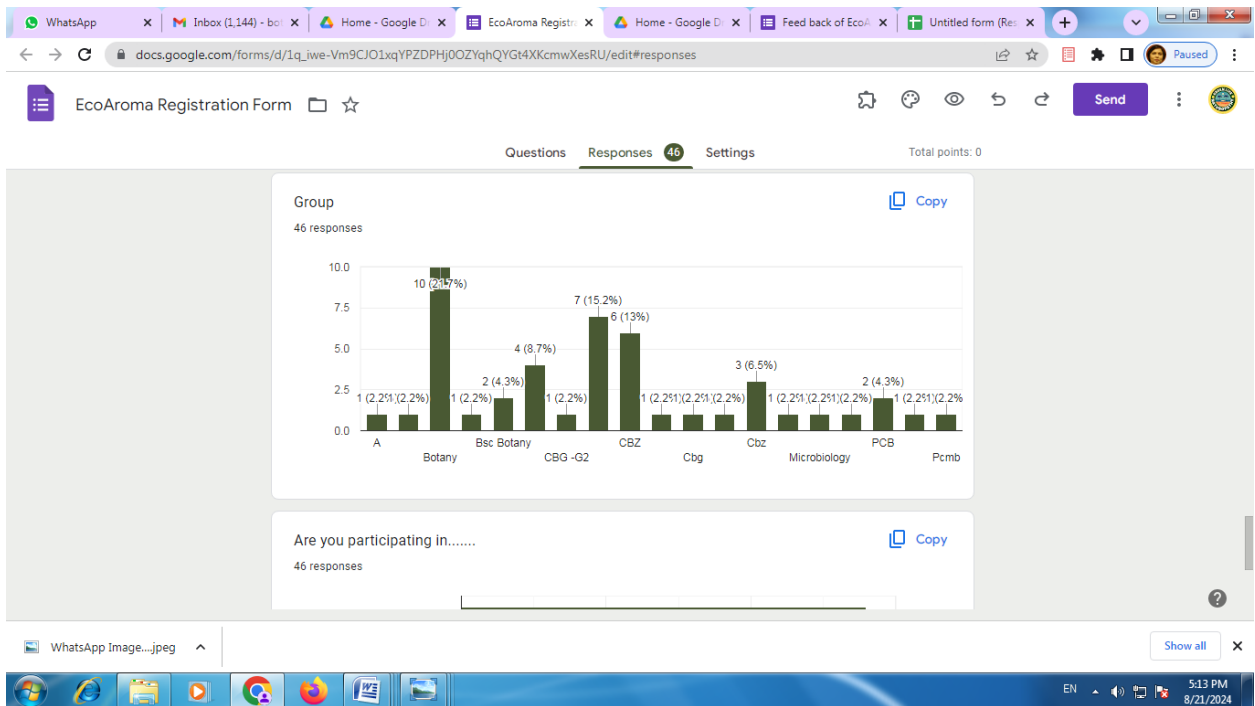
WhatsApp | Inbox (1,144) - bo | Home - Google D | EcoAroma Registr | Home - Google D | Feed back of EcoA | Untitled form (Res

docs.google.com/forms/d/1q_iwe-Vm9CJO1xqYPZDPHj0OZYqhQYGt4XKcmwXesRU/edit#responses

Paused

EcoAroma Registration Form

Send

Questions Responses 46 Settings

Total points: 0

Group

Copy

46 responses

10.0
7.5
5.0
2.5
0.0

1 (2.2%) 1 (2.2%) 10 (21.7%) 1 (2.2%) 2 (4.3%) 4 (8.7%) 1 (2.2%) 7 (15.2%) 6 (13%) 1 (2.2%) 1 (2.2%) 1 (2.2%) 3 (6.5%) 1 (2.2%) 1 (2.2%) 1 (2.2%) 2 (4.3%) 1 (2.2%) 1 (2.2%)

A
Botany
Bsc Botany
CBG -G2
CBZ
Cbg
Cbz
Microbiology
PCB
Pcmb

Are you participating in.......

Copy

46 responses

WhatsApp Image....jpeg

Show all

EN

5:13 PM
8/21/2024